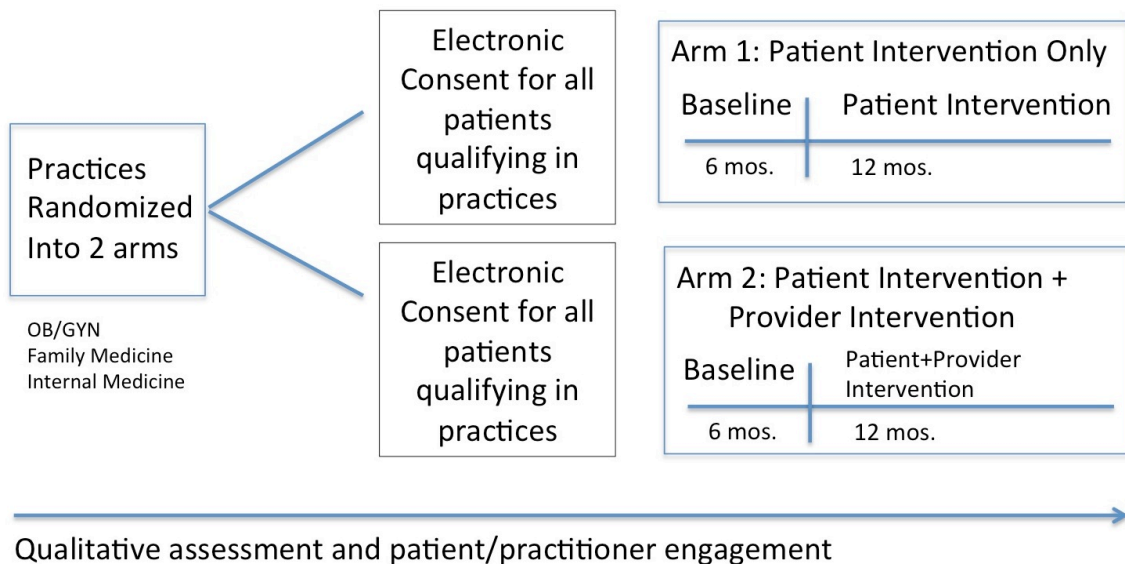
Practices Randomized Into 2 arms

OB/GYN
Family Medicine
Internal Medicine

Electronic Consent for all patients qualifying in practices

Electronic Consent for all patients qualifying in practices

Arm 1: Patient Intervention Only

Baseline

Patient Intervention

6 mos.

12 mos.

Arm 2: Patient Intervention + Provider Intervention

Baseline

Patient+Provider Intervention

6 mos.

12 mos.

Qualitative assessment and patient/practitioner engagement